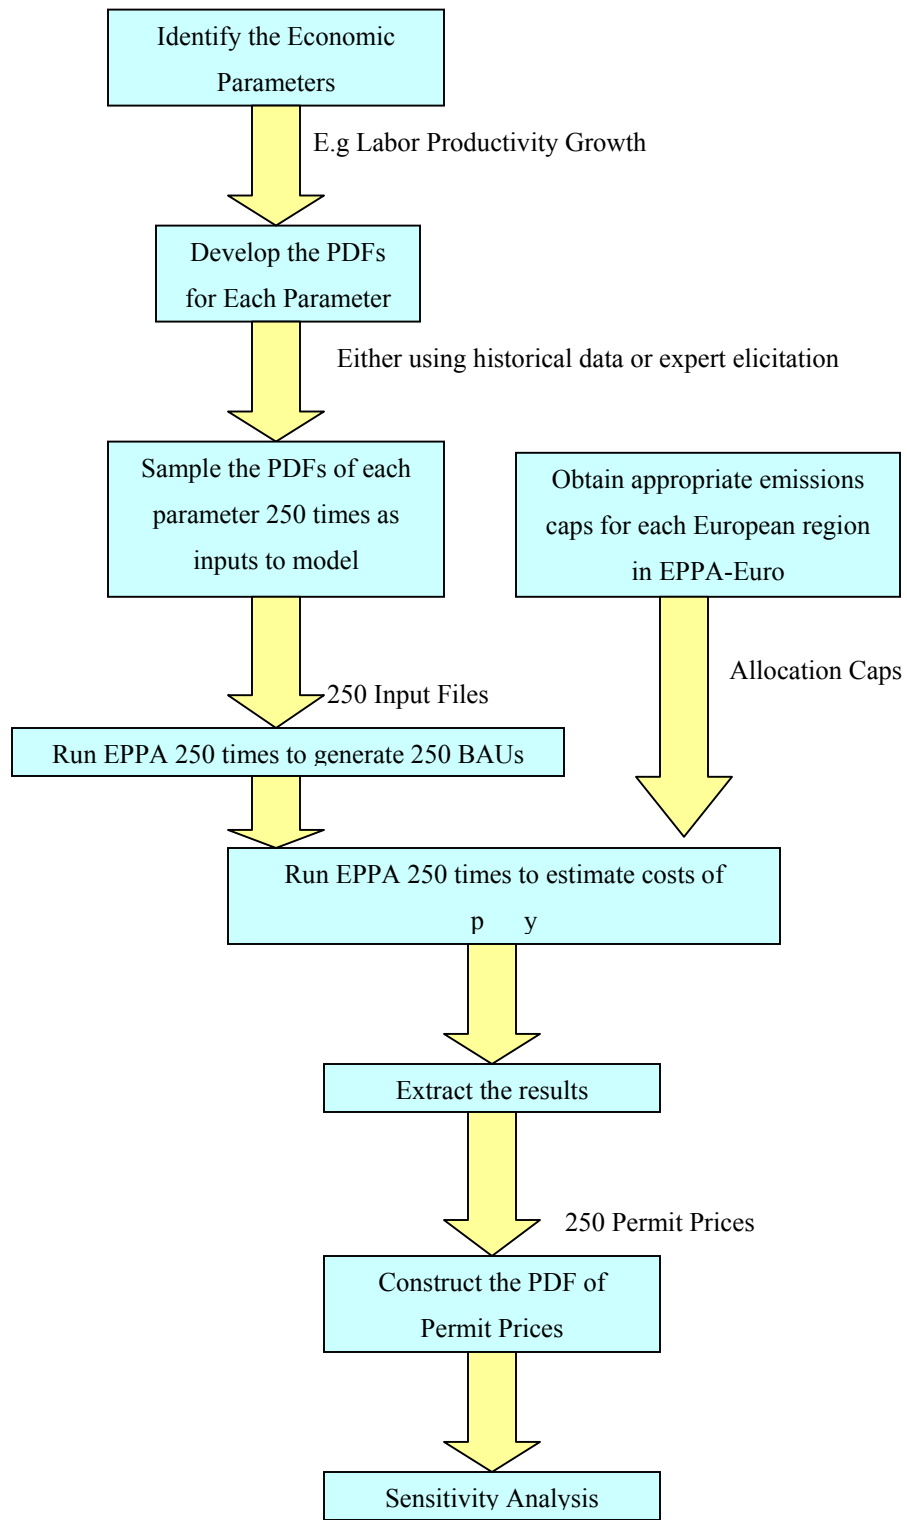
Identify the Economic Parameters

E.g Labor Productivity Growth

Develop the PDFs for Each Parameter

Either using historical data or expert elicitation

Sample the PDFs of each parameter 250 times as inputs to model

Obtain appropriate emissions caps for each European region in EPPA-Euro

250 Input Files

Allocation Caps

Run EPPA 250 times to generate 250 BAUs

Run EPPA 250 times to estimate costs of p y

Extract the results

250 Permit Prices

Construct the PDF of Permit Prices

Sensitivity Analysis